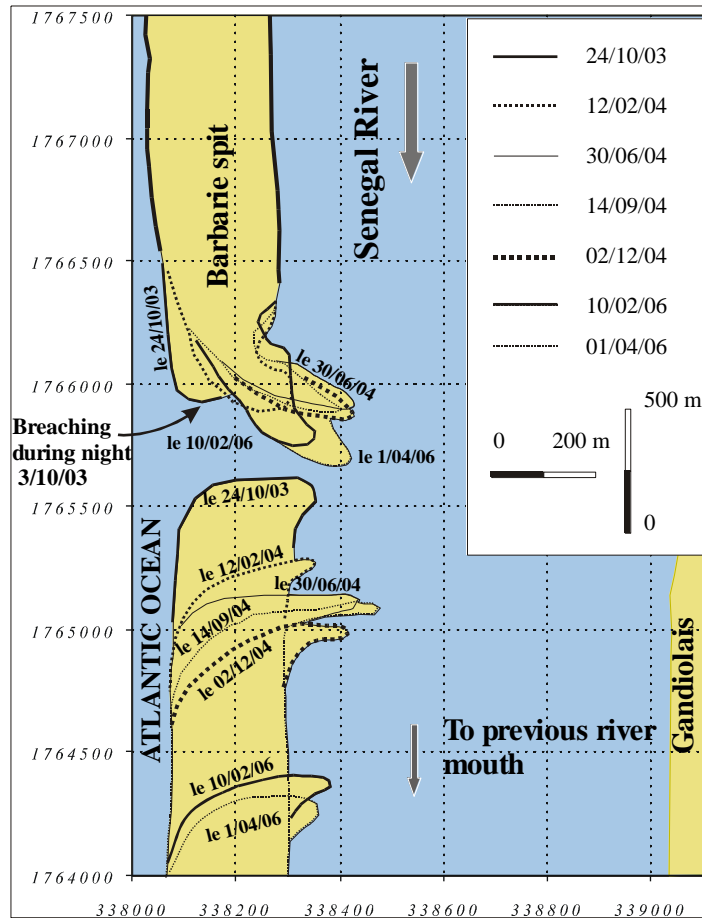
1767500
1767000
1766500
1766000
1765500
1765000
1764500
1764000

338000 338200 338400 338600 338800 339000

24/10/03
12/02/04
30/06/04
14/09/04
02/12/04
10/02/06
01/04/06

500 m
0
0 200 m

Barbarie spit
Senegal River
le 24/10/03
le 30/06/04
Breaching during night 3/10/03
le 10/02/06
le 1/04/06
le 24/10/03
ATLANTIC OCEAN
le 12/02/04
le 30/06/04
le 14/09/04
le 02/12/04
To previous river mouth
Gandiolais
le 10/02/06
le 1/04/06